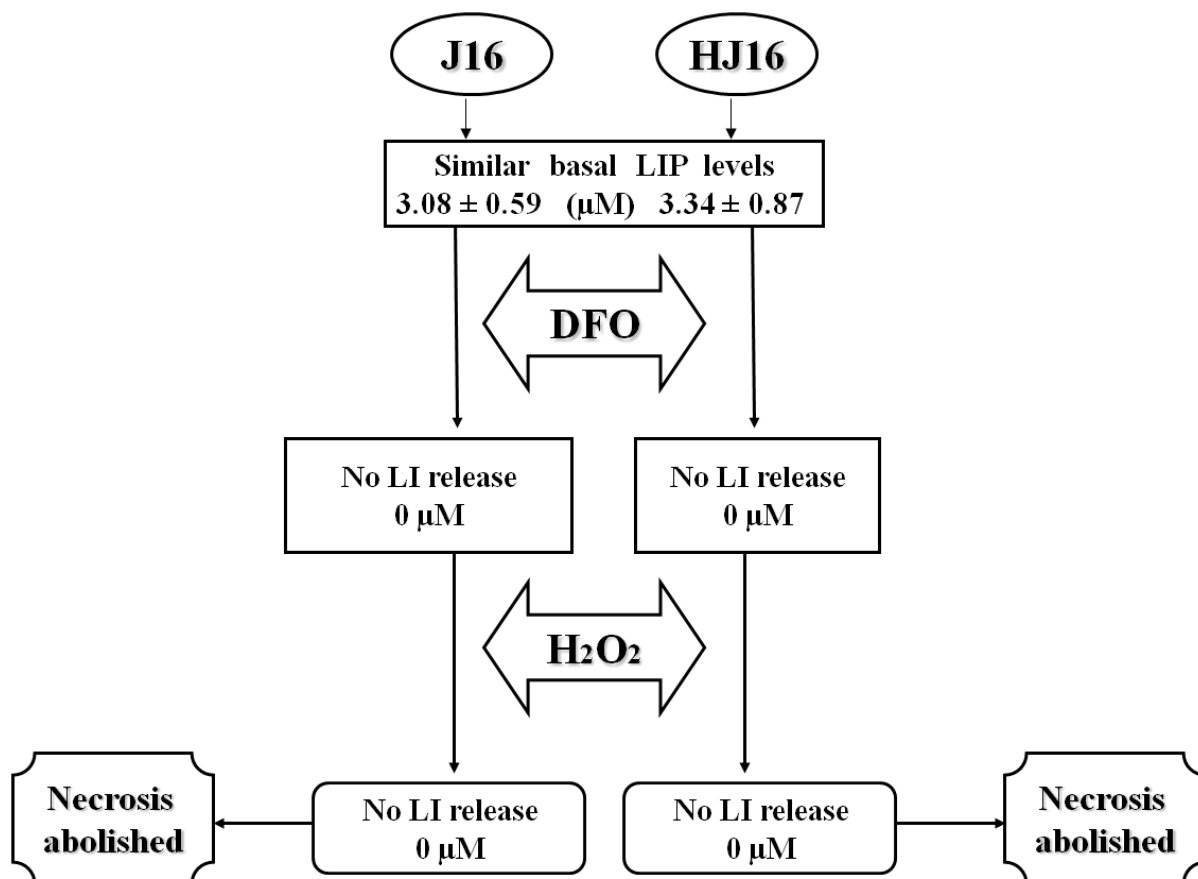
J16

HJ16

Similar basal LIP levels
$3.08 \pm 0.59$ (μM) $3.34 \pm 0.87$

DFO

No LI release
0 μM

No LI release
0 μM

$H_2O_2$

Necrosis abolished

No LI release
0 μM

No LI release
0 μM

Necrosis abolished